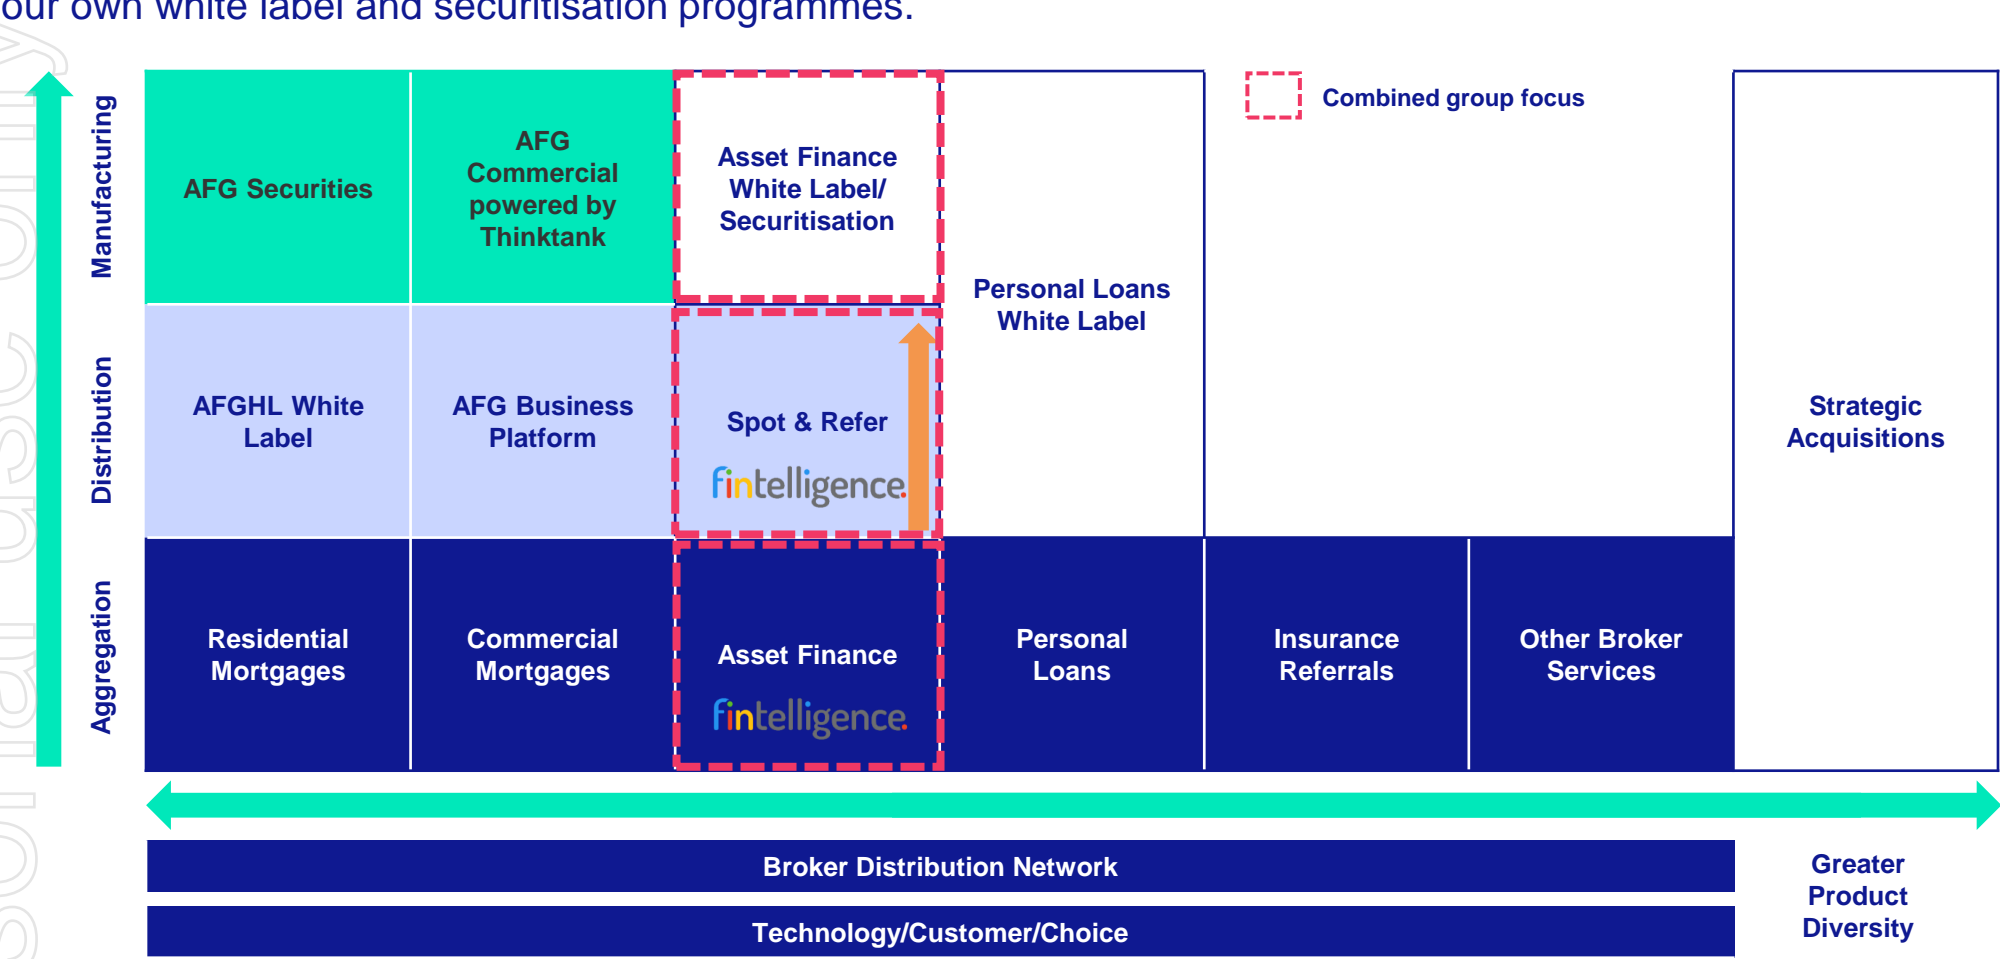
our own white label and securitisation programmes.

Combined group focus

Manufacturing

Distribution

Aggregation

| AFG Securities | AFG Commercial powered by Thinktank | Asset Finance White Label/ Securitisation | Personal Loans White Label | | | Strategic Acquisitions |
|---|---|---|---|---|---|---|
| AFGHL White Label | AFG Business Platform | Spot & Refer fintelligence | | | | |
| Residential Mortgages | Commercial Mortgages | Asset Finance fintelligence | Personal Loans | Insurance Referrals | Other Broker Services | |

Broker Distribution Network

Technology/Customer/Choice

Greater Product Diversity